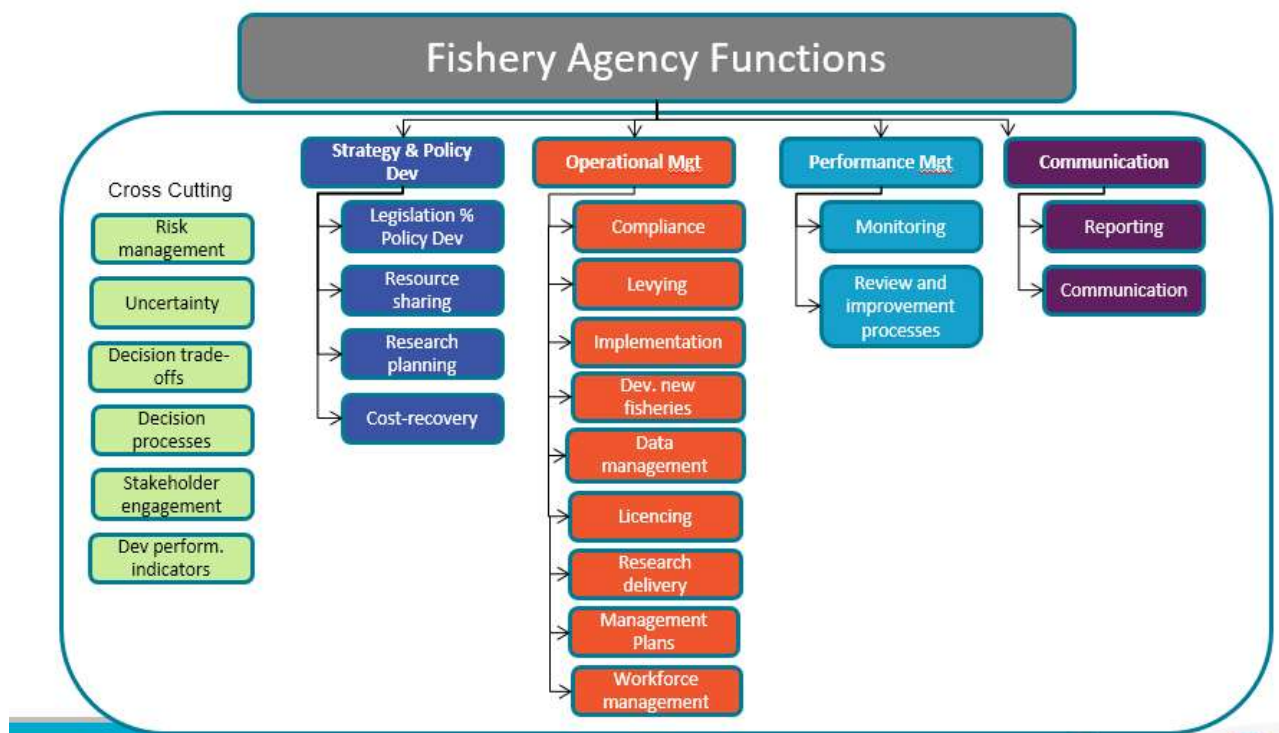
Fishery Agency Functions

Cross Cutting

Risk management

Uncertainty

Decision trade-offs

Decision processes

Stakeholder engagement

Dev perform. indicators

Strategy & Policy Dev

Legislation % Policy Dev

Resource sharing

Research planning

Cost-recovery

Operational Mgt

Compliance

Levying

Implementation

Dev. new fisheries

Data management

Licencing

Research delivery

Management Plans

Workforce management

Performance Mgt

Monitoring

Review and improvement processes

Communication

Reporting

Communication